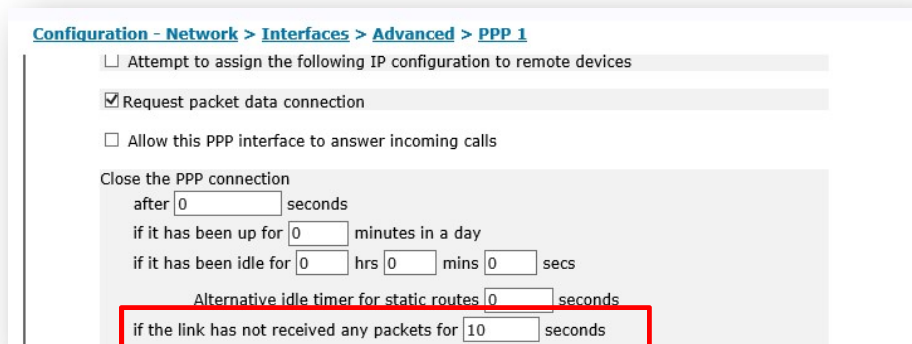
Configuration - Network > Interfaces > Advanced > PPP 1

☐ Attempt to assign the following IP configuration to remote devices

☑ Request packet data connection

☐ Allow this PPP interface to answer incoming calls

Close the PPP connection

after 0 seconds

if it has been up for 0 minutes in a day

if it has been idle for 0 hrs 0 mins 0 secs

Alternative idle timer for static routes 0 seconds

if the link has not received any packets for 10 seconds